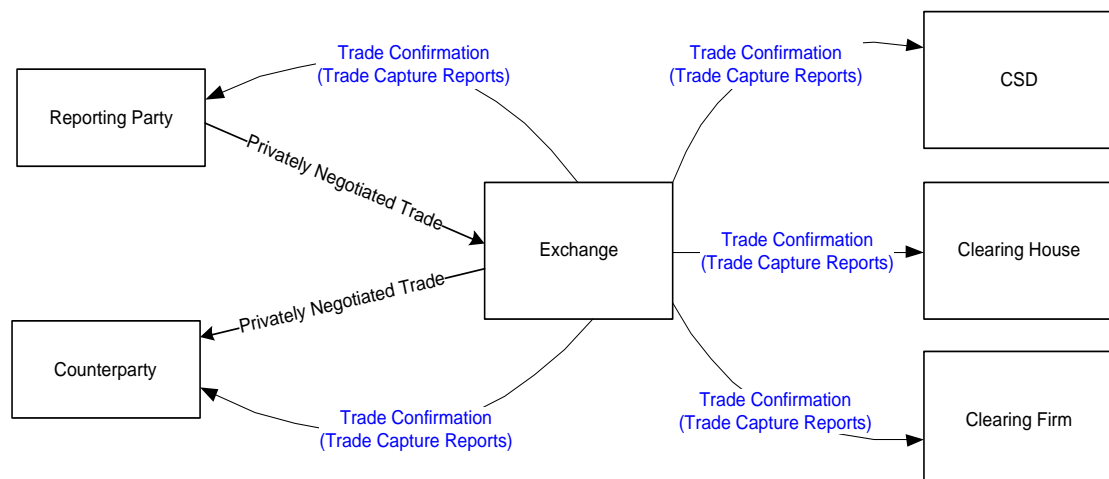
Trade Confirmation
(Trade Capture Reports)

Trade Confirmation
(Trade Capture Reports)

CSD

Reporting Party

Privately Negotiated Trade

Exchange

Trade Confirmation
(Trade Capture Reports)

Clearing House

Privately Negotiated Trade

Counterparty

Trade Confirmation
(Trade Capture Reports)

Trade Confirmation
(Trade Capture Reports)

Clearing Firm